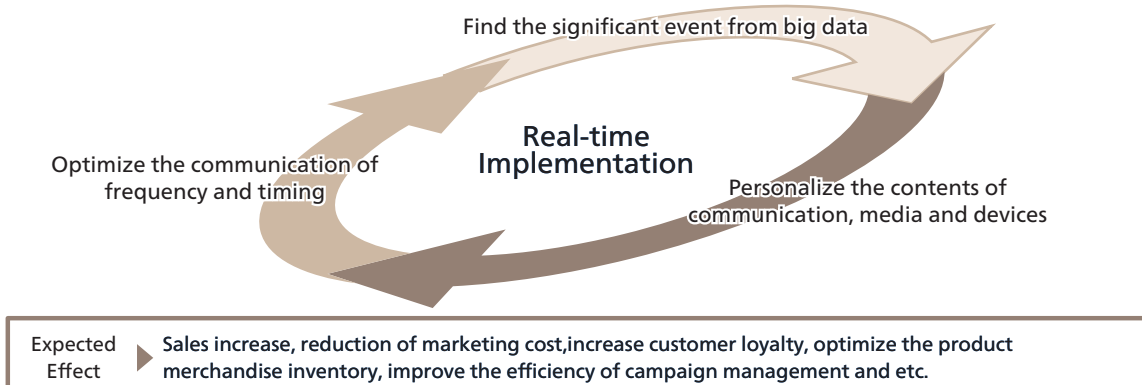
Find the significant event from big data

Real-time Implementation

Optimize the communication of frequency and timing

Personalize the contents of communication, media and devices

Expected Effect

Sales increase, reduction of marketing cost,increase customer loyalty, optimize the product merchandise inventory, improve the efficiency of campaign management and etc.